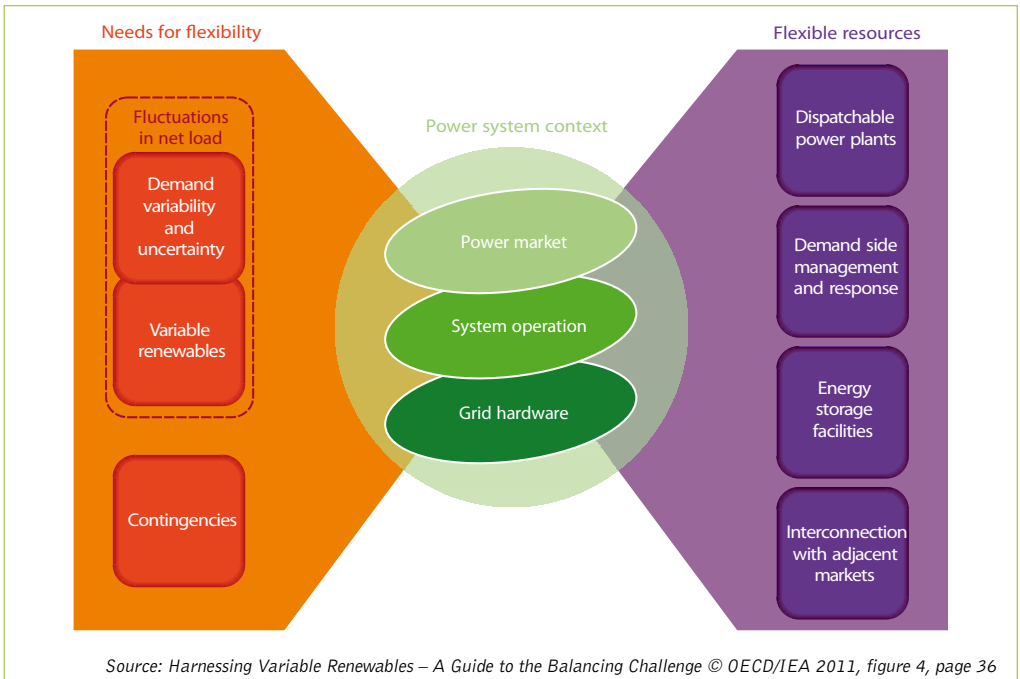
Needs for flexibility

Fluctuations in net load

Demand variability and uncertainty

Variable renewables

Contingencies

Power system context

Power market

System operation

Grid hardware

Flexible resources

Dispatchable power plants

Demand side management and response

Energy storage facilities

Interconnection with adjacent markets

Source: Harnessing Variable Renewables – A Guide to the Balancing Challenge © OECD/IEA 2011, figure 4, page 36